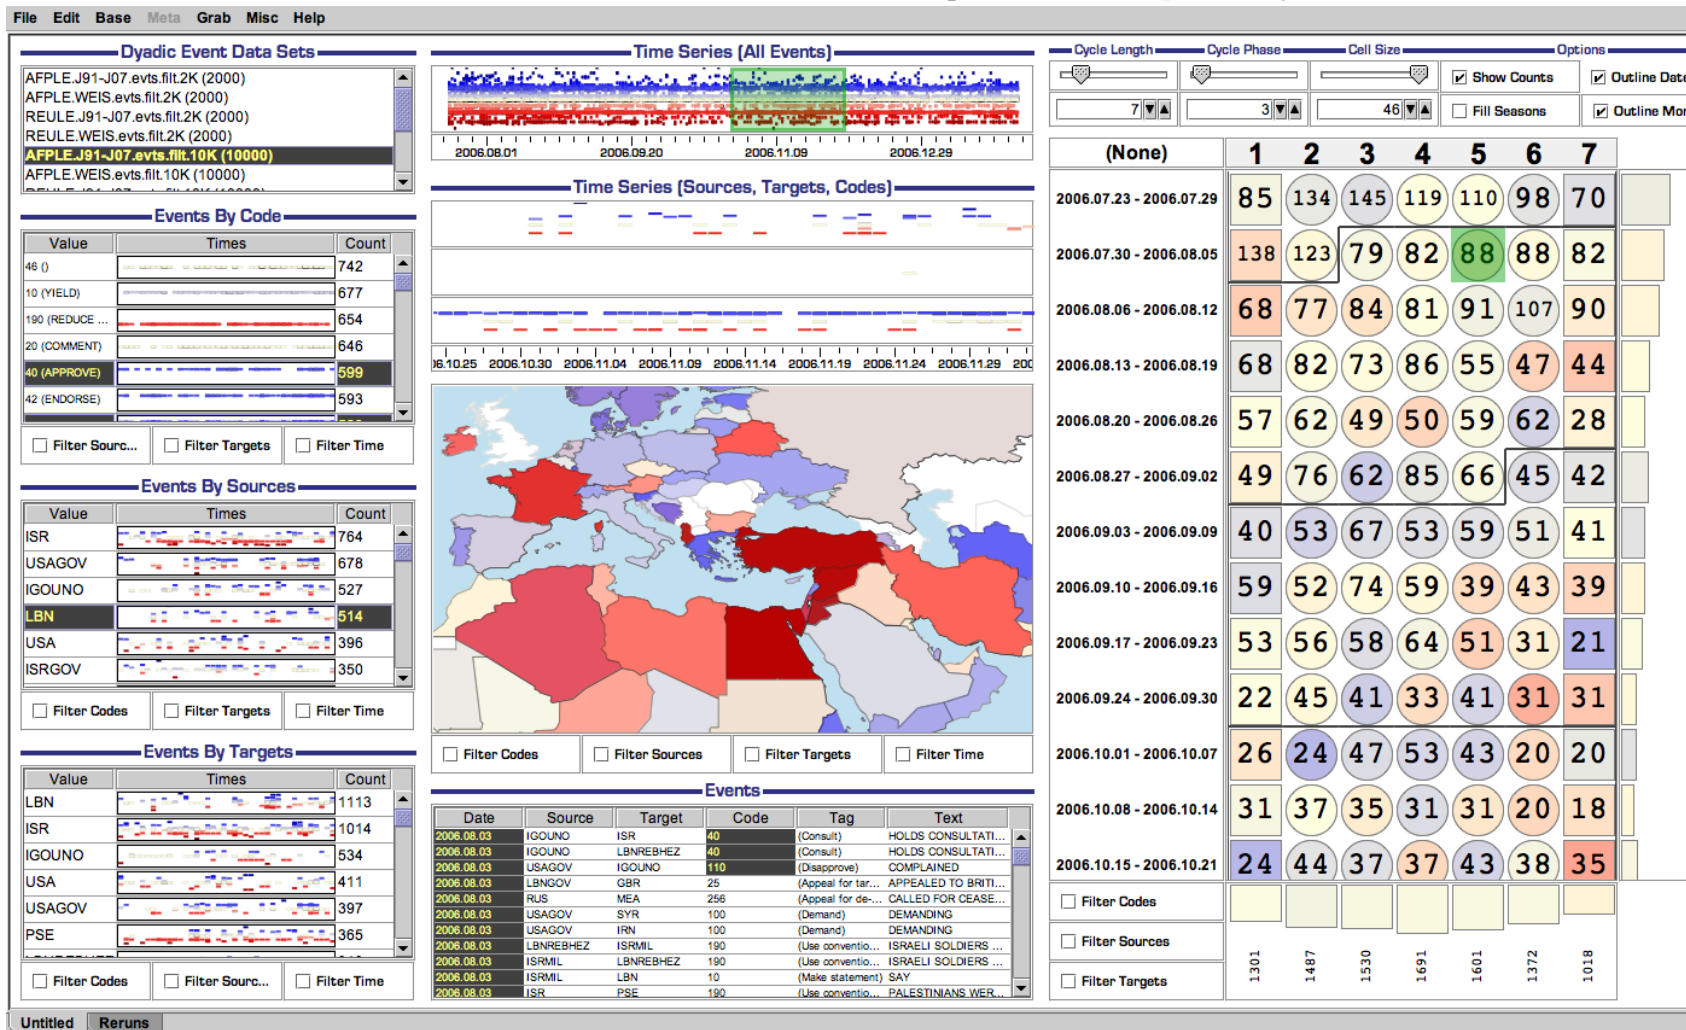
File Edit Base Meta Grab Misc Help

Dyadic Event Data Sets

AFPLE.J91-J07.evts.filt.2K (2000)
AFPLE.WEIS.evts.filt.2K (2000)
REULE.J91-J07.evts.filt.2K (2000)
REULE.WEIS.evts.filt.2K (2000)
AFPLE.J91-J07.evts.filt.10K (10000)
AFPLE.WEIS.evts.filt.10K (10000)

Events By Code

| Value | Times | Count |
|---|---|---|
| 46 () | | 742 |
| 10 (YIELD) | | 677 |
| 190 (REDUCE ... | | 654 |
| 20 (COMMENT) | | 646 |
| 40 (APPROVE) | | 599 |
| 42 (ENDORSE) | | 593 |

Filter Sourc... Filter Targets Filter Time

Events By Sources

| Value | Times | Count |
|---|---|---|
| ISR | | 764 |
| USAGOV | | 678 |
| IGOUNO | | 527 |
| LBN | | 514 |
| USA | | 396 |
| ISRGOV | | 350 |

Filter Codes Filter Targets Filter Time

Events By Targets

| Value | Times | Count |
|---|---|---|
| LBN | | 1113 |
| ISR | | 1014 |
| IGOUNO | | 534 |
| USA | | 411 |
| USAGOV | | 397 |
| PSE | | 365 |

Filter Codes Filter Sourc... Filter Time

Time Series (All Events)

2006.08.01 2006.09.20 2006.11.09 2006.12.29

Time Series (Sources, Targets, Codes)

06.10.25 2006.10.30 2006.11.04 2006.11.09 2006.11.14 2006.11.19 2006.11.24 2006.11.29 200

Filter Codes Filter Sources Filter Targets Filter Time

Events

| Date | Source | Target | Code | Tag | Text |
|---|---|---|---|---|---|
| 2006.08.03 | IGOUNO | ISR | 40 | (Consult) | HOLDS CONSULTATI... |
| 2006.08.03 | IGOUNO | LBNREBHEZ | 40 | (Consult) | HOLDS CONSULTATI... |
| 2006.08.03 | USAGOV | IGOUNO | 110 | (Disapprove) | COMPLAINED |
| 2006.08.03 | LBNGOV | GBR | 25 | (Appeal for tar... | APPEALED TO BRITI... |
| 2006.08.03 | RUS | MEA | 256 | (Appeal for de-... | CALLED FOR CEASE... |
| 2006.08.03 | USAGOV | SYR | 100 | (Demand) | DEMANDING |
| 2006.08.03 | USAGOV | IRN | 100 | (Demand) | DEMANDING |
| 2006.08.03 | LBNREBHEZ | ISRMIL | 190 | (Use conventio... | ISRAELI SOLDIERS ... |
| 2006.08.03 | ISRMIL | LBNREBHEZ | 190 | (Use conventio... | ISRAELI SOLDIERS ... |
| 2006.08.03 | ISRMIL | LBN | 10 | (Make statement) | SAY |
| 2006.08.03 | ISR | PSE | 190 | (Use conventio... | PALESTINIANS WER... |

Cycle Length Cycle Phase Cell Size Options
7 3 46
Show Counts Outline Date
Fill Seasons Outline Mor

| (None) | 1 | 2 | 3 | 4 | 5 | 6 | 7 |
|---|---|---|---|---|---|---|---|
| 2006.07.23 - 2006.07.29 | 85 | 134 | 145 | 119 | 110 | 98 | 70 |
| 2006.07.30 - 2006.08.05 | 138 | 123 | 79 | 82 | 88 | 88 | 82 |
| 2006.08.06 - 2006.08.12 | 68 | 77 | 84 | 81 | 91 | 107 | 90 |
| 2006.08.13 - 2006.08.19 | 68 | 82 | 73 | 86 | 55 | 47 | 44 |
| 2006.08.20 - 2006.08.26 | 57 | 62 | 49 | 50 | 59 | 62 | 28 |
| 2006.08.27 - 2006.09.02 | 49 | 76 | 62 | 85 | 66 | 45 | 42 |
| 2006.09.03 - 2006.09.09 | 40 | 53 | 67 | 53 | 59 | 51 | 41 |
| 2006.09.10 - 2006.09.16 | 59 | 52 | 74 | 59 | 39 | 43 | 39 |
| 2006.09.17 - 2006.09.23 | 53 | 56 | 58 | 64 | 51 | 31 | 21 |
| 2006.09.24 - 2006.09.30 | 22 | 45 | 41 | 33 | 41 | 31 | 31 |
| 2006.10.01 - 2006.10.07 | 26 | 24 | 47 | 53 | 43 | 20 | 20 |
| 2006.10.08 - 2006.10.14 | 31 | 37 | 35 | 31 | 31 | 20 | 18 |
| 2006.10.15 - 2006.10.21 | 24 | 44 | 37 | 37 | 43 | 38 | 35 |

Filter Codes
Filter Sources
Filter Targets

1301 1487 1530 1691 1601 1372 1018

Untitled Reruns